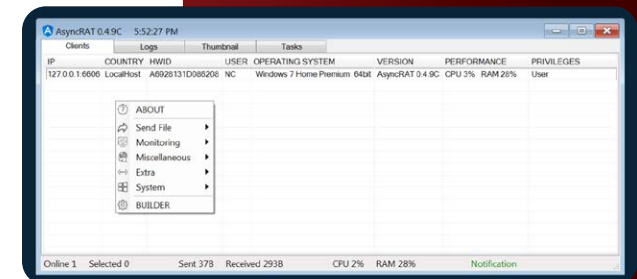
AsyncRAT 0.4.9C 5:52:27 PM

Clients | Logs | Thumbnail | Tasks

| IP | COUNTRY | HWID | USER | OPERATING SYSTEM | VERSION | PERFORMANCE | PRIVILEGES |
|---|---|---|---|---|---|---|---|
| 127.0.0.1:6606 | LocalHost | A6928131D085208 | NC | Windows 7 Home Premium 64bit | AsyncRAT 0.4.9C | CPU 3% RAM 28% | User |

ABOUT
Send File
Monitoring
Miscellaneous
Extra
System
BUILDER

Online 1 Selected 0 Sent 378 Received 293B CPU 2% RAM 28% Notification